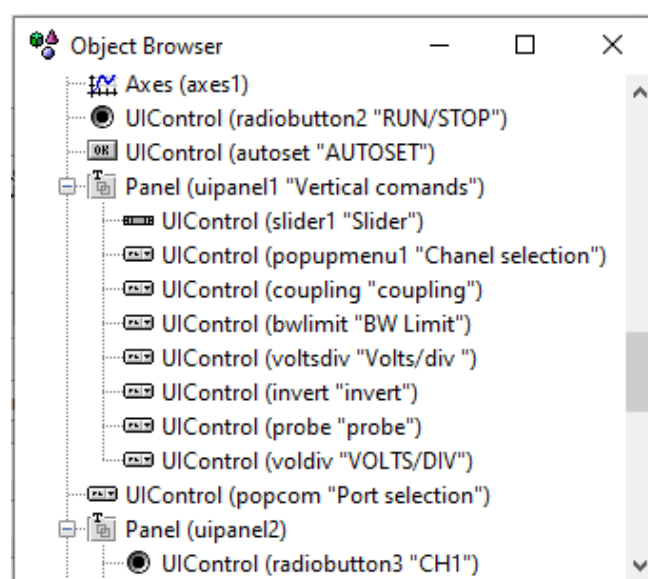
Object Browser

Axes (axes1)
UIControl (radiobutton2 "RUN/STOP")
UIControl (autoset "AUTOSET")
Panel (uipanel1 "Vertical comands")
UIControl (slider1 "Slider")
UIControl (popupmenu1 "Chanel selection")
UIControl (coupling "coupling")
UIControl (bwlimit "BW Limit")
UIControl (voltsdiv "Volts/div ")
UIControl (invert "invert")
UIControl (probe "probe")
UIControl (voldiv "VOLTS/DIV")
UIControl (popcom "Port selection")
Panel (uipanel2)
UIControl (radiobutton3 "CH1")